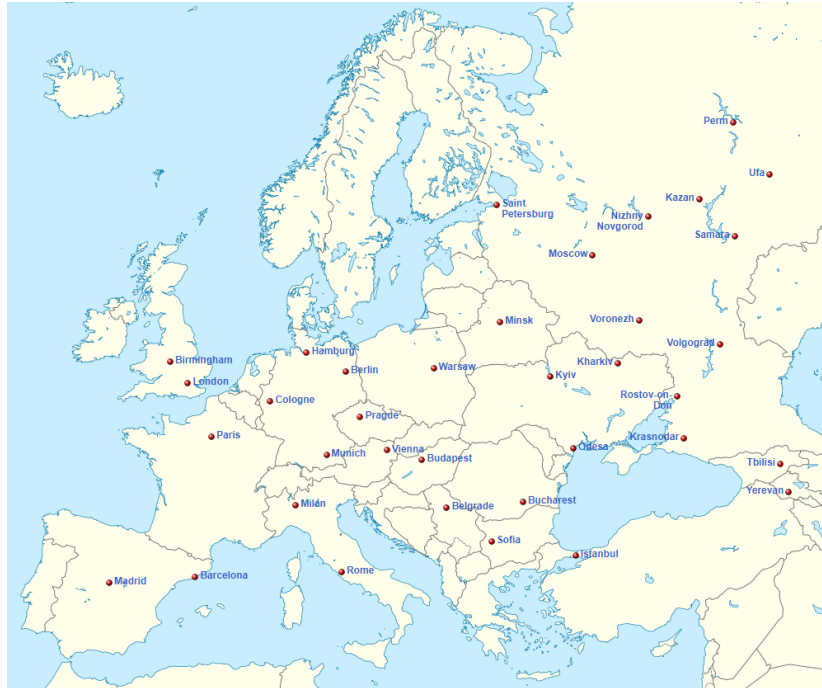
Perm
Ufa
Kazan
Saint Petersburg
Nizhny Novgorod
Samara
Moscow
Minsk
Voronezh
Birmingham
Hamburg
Volgograd
Kharkiv
London
Berlin
Warsaw
Kyiv
Cologne
Rostov-on-Don
Prague
Paris
Krasnodar
Odesa
Vienna
Munich
Budapest
Tbilisi
Yerevan
Milan
Bucharest
Belgrade
Sofia
Istanbul
Madrid
Barcelona
Rome